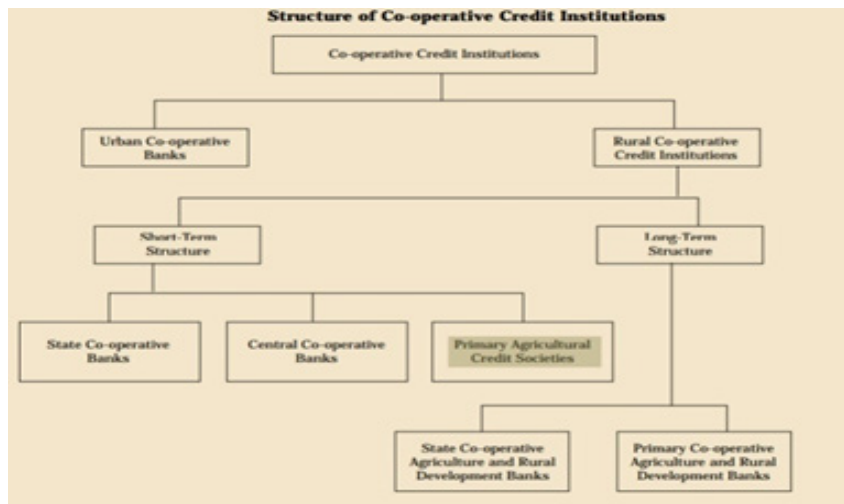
Structure of Co-operative Credit Institutions

Co-operative Credit Institutions

Urban Co-operative Banks

Rural Co-operative Credit Institutions

Short-Term Structure

Long-Term Structure

State Co-operative Banks

Central Co-operative Banks

Primary Agricultural Credit Societies

State Co-operative Agriculture and Rural Development Banks

Primary Co-operative Agriculture and Rural Development Banks